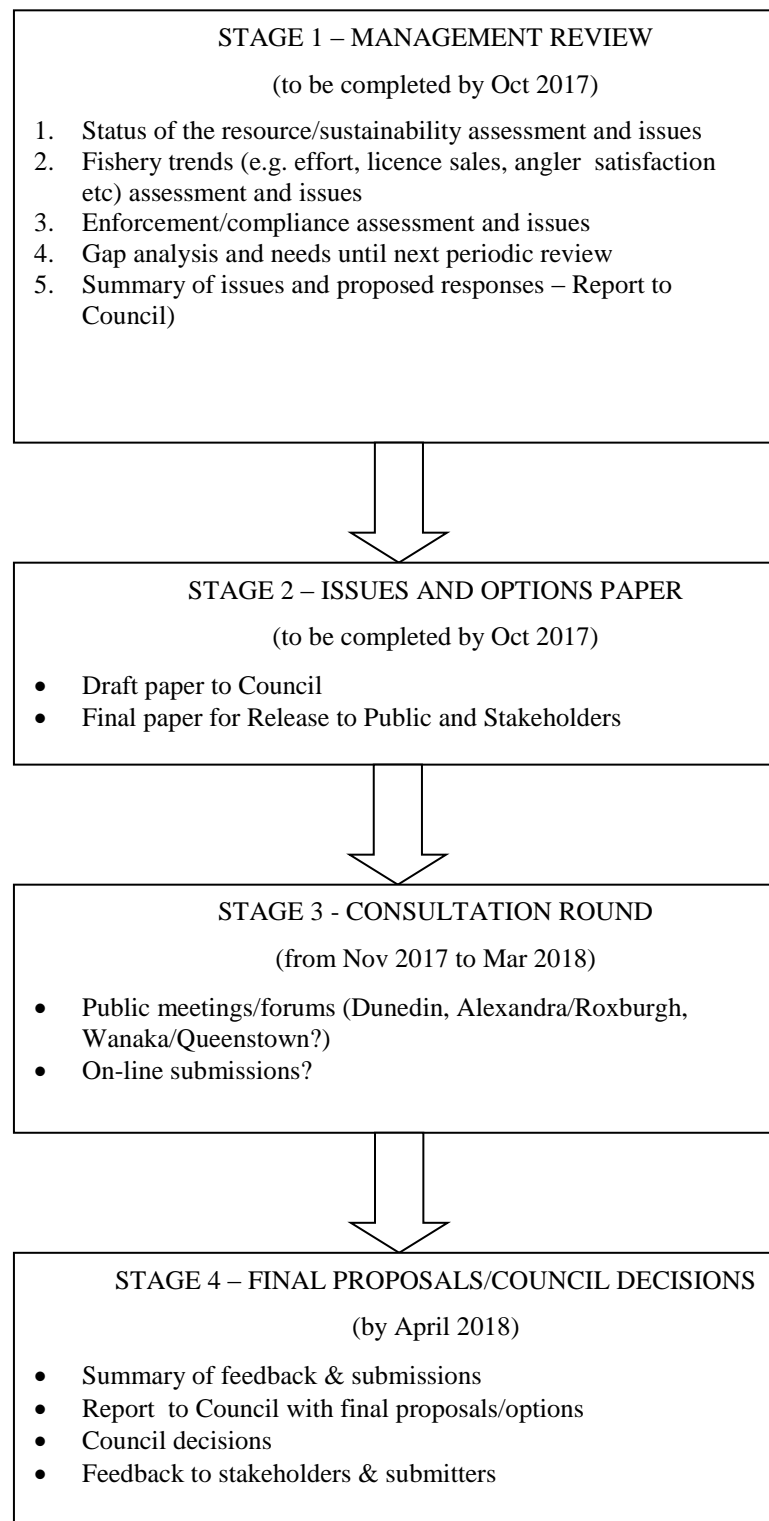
STAGE 1 – MANAGEMENT REVIEW

(to be completed by Oct 2017)

1. Status of the resource/sustainability assessment and issues
2. Fishery trends (e.g. effort, licence sales, angler satisfaction etc) assessment and issues
3. Enforcement/compliance assessment and issues
4. Gap analysis and needs until next periodic review
5. Summary of issues and proposed responses – Report to Council)

STAGE 2 – ISSUES AND OPTIONS PAPER

(to be completed by Oct 2017)

- Draft paper to Council
- Final paper for Release to Public and Stakeholders

STAGE 3 - CONSULTATION ROUND

(from Nov 2017 to Mar 2018)

- Public meetings/forums (Dunedin, Alexandra/Roxburgh, Wanaka/Queenstown?)
- On-line submissions?

STAGE 4 – FINAL PROPOSALS/COUNCIL DECISIONS

(by April 2018)

- Summary of feedback & submissions
- Report to Council with final proposals/options
- Council decisions
- Feedback to stakeholders & submitters